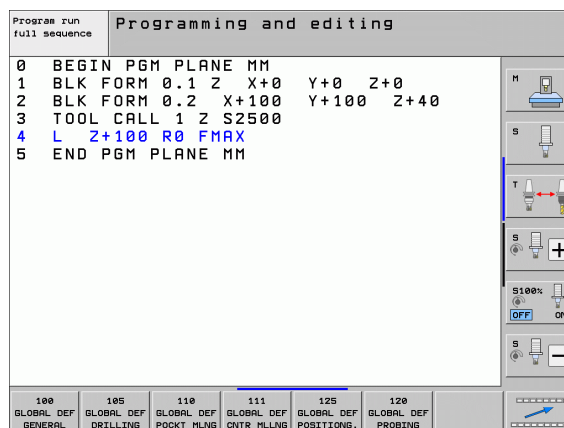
Program run full sequence

Programming and editing

0 BEGIN PGM PLANE MM
1 BLK FORM 0.1 Z X+0 Y+0 Z+0
2 BLK FORM 0.2 X+100 Y+100 Z+40
3 TOOL CALL 1 Z S2500
4 L Z+100 R0 FMAX
5 END PGM PLANE MM

M

S

T

S

S100%

OFF ON

S

| 100 GLOBAL DEF GENERAL | 105 GLOBAL DEF DRILLING | 110 GLOBAL DEF POCKT MLNG | 111 GLOBAL DEF CNTR MLLNG | 125 GLOBAL DEF POSITIONG. | 120 GLOBAL DEF PROBING |
|---|---|---|---|---|---|